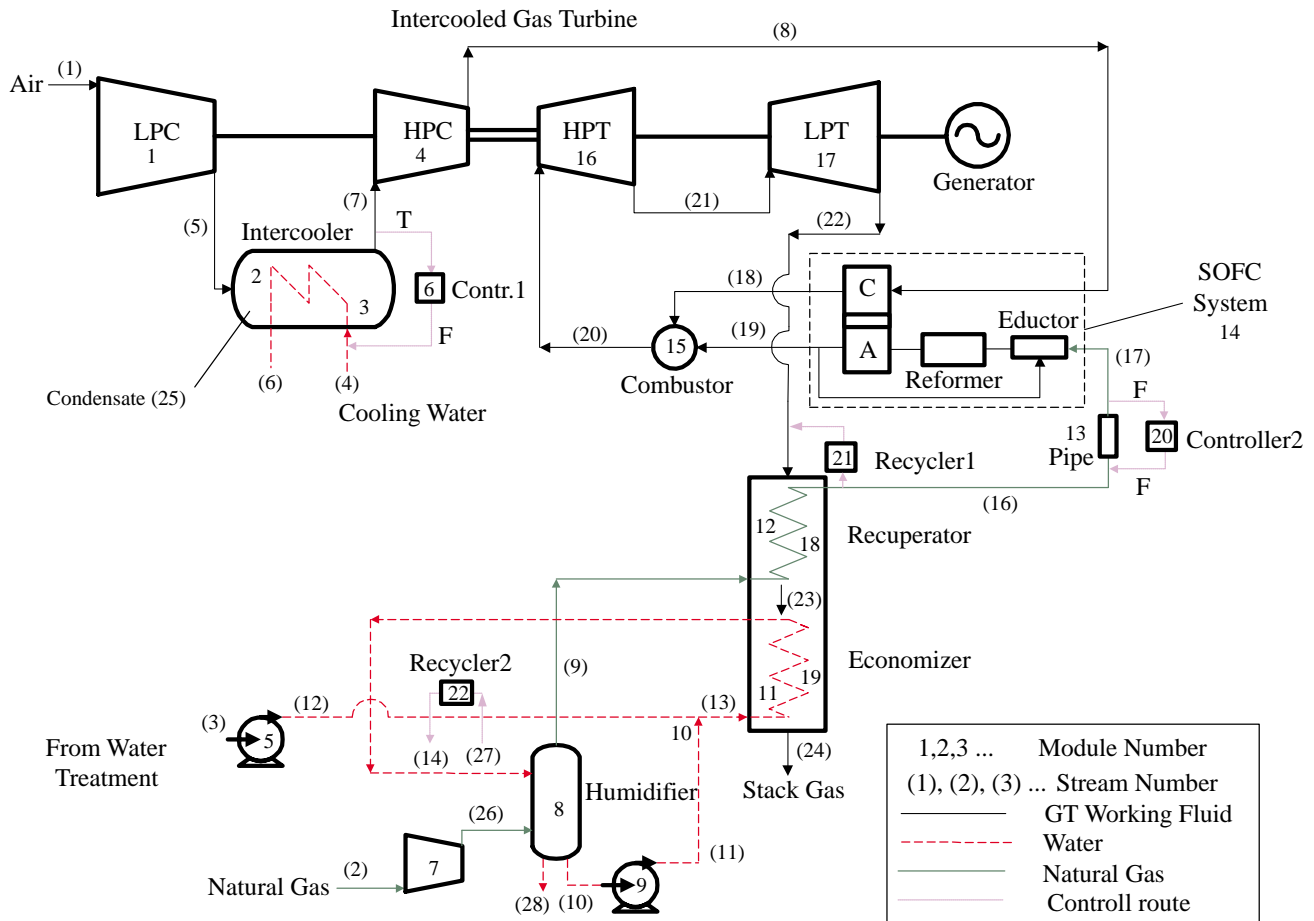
Intercooled Gas Turbine

(8)

Air (1)

LPC 1

HPC 4

HPT 16

LPT 17

Generator

(21)

(22)

(7)

(5)

T

Intercooler

2

3

6 Contr.1

F

(6)

(4)

Cooling Water

Condensate (25)

(18)

(19)

(20)

15

Combustor

C

A

Reformer

Eductor

SOFC System 14

(17)

F

13 Pipe

20 Controller2

F

21 Recycler1

(16)

Recuperator

12

18

(23)

Economizer

19

11

(9)

Recycler2

22

(12)

(3)

5

From Water Treatment

(14)

(27)

(13)

10

8

Humidifier

(24)

Stack Gas

(26)

Natural Gas (2)

7

(28)

(10)

9

(11)

1,2,3 ... Module Number

(1), (2), (3) ... Stream Number

GT Working Fluid

Water

Natural Gas

Controll route